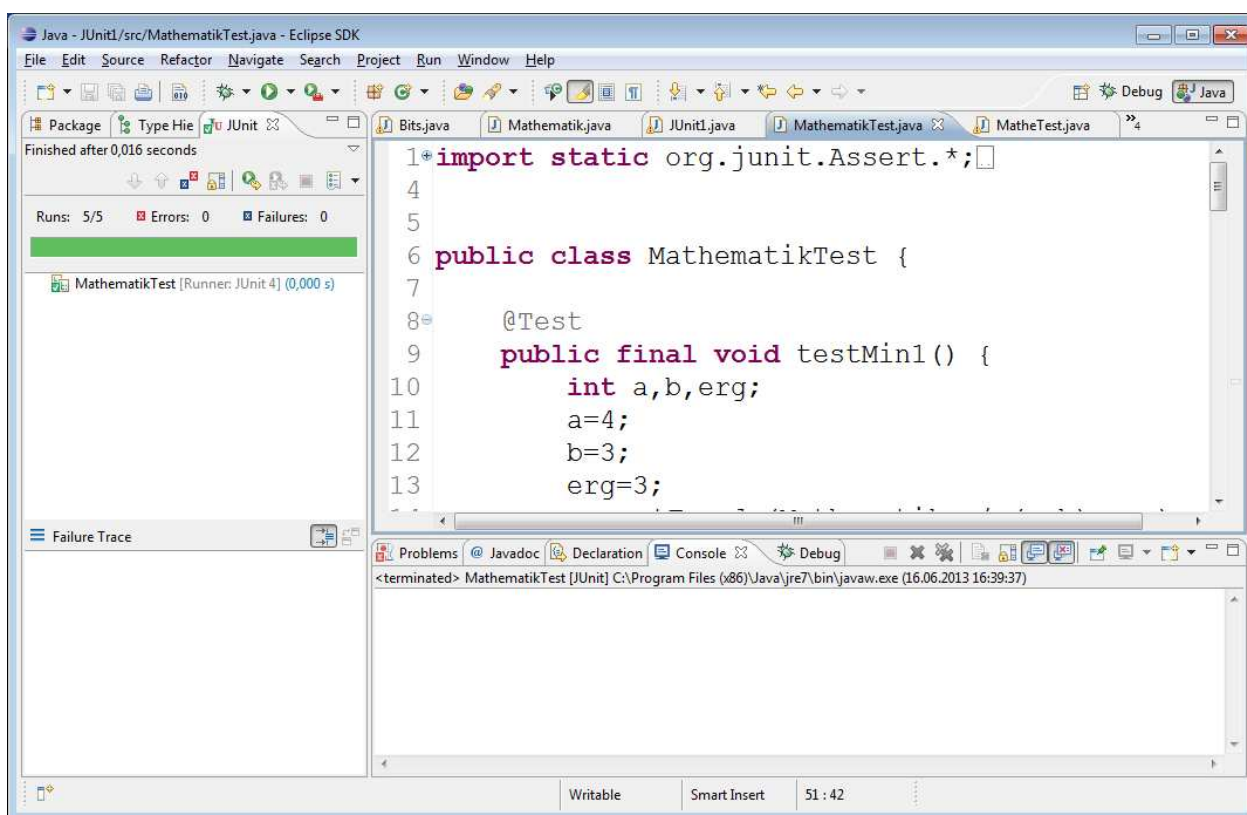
Java - JUnit1/src/MathematikTest.java - Eclipse SDK

File Edit Source Refactor Navigate Search Project Run Window Help

Debug Java

Package Type Hie JUnit

Finished after 0,016 seconds

Runs: 5/5 Errors: 0 Failures: 0

MathematikTest [Runner: JUnit 4] (0,000 s)

Failure Trace

Bits.java Mathematik.java JUnit1.java MathematikTest.java MatheTest.java »4

1 import static org.junit.Assert.*;
4
5
6 public class MathematikTest {
7
8 @Test
9 public final void testMin1() {
10 int a,b,erg;
11 a=4;
12 b=3;
13 erg=3;

Problems @ Javadoc Declaration Console Debug

<terminated> MathematikTest [JUnit] C:\Program Files (x86)\Java\jre7\bin\javaw.exe (16.06.2013 16:39:37)

Writable Smart Insert 51 : 42